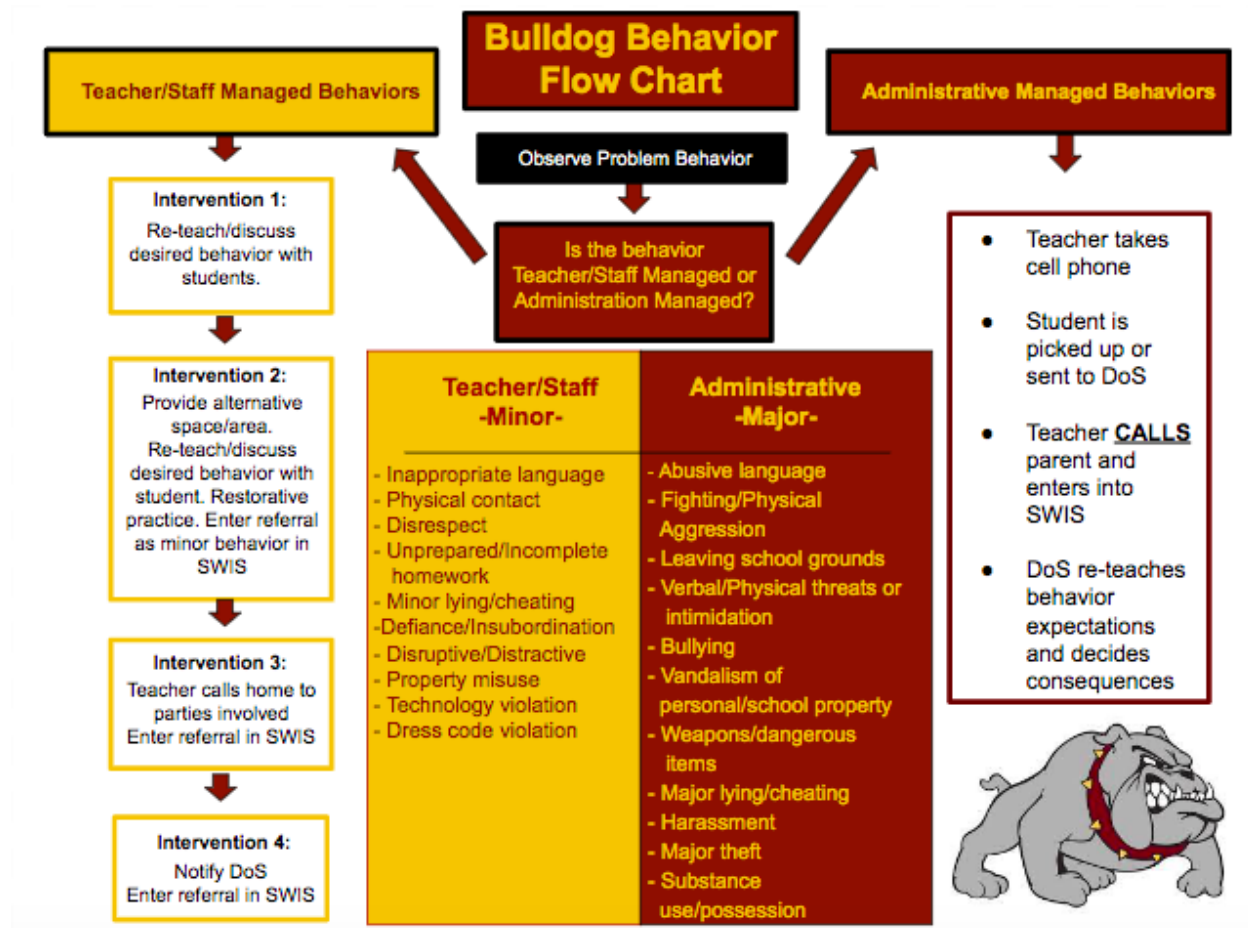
Bulldog Behavior Flow Chart

Teacher/Staff Managed Behaviors

Observe Problem Behavior

Administrative Managed Behaviors

Is the behavior Teacher/Staff Managed or Administration Managed?

Intervention 1:
Re-teach/discuss desired behavior with students.

Intervention 2:
Provide alternative space/area. Re-teach/discuss desired behavior with student. Restorative practice. Enter referral as minor behavior in SWIS

Intervention 3:
Teacher calls home to parties involved
Enter referral in SWIS

Intervention 4:
Notify DoS
Enter referral in SWIS

| Teacher/Staff -Minor- | Administrative -Major- |
|---|---|
| - Inappropriate language<br>- Physical contact<br>- Disrespect<br>- Unprepared/Incomplete homework<br>- Minor lying/cheating<br>-Defiance/Insubordination<br>- Disruptive/Distractive<br>- Property misuse<br>- Technology violation<br>- Dress code violation | - Abusive language<br>- Fighting/Physical Aggression<br>- Leaving school grounds<br>- Verbal/Physical threats or intimidation<br>- Bullying<br>- Vandalism of personal/school property<br>- Weapons/dangerous items<br>- Major lying/cheating<br>- Harassment<br>- Major theft<br>- Substance use/possession |

- Teacher takes cell phone
- Student is picked up or sent to DoS
- Teacher CALLS parent and enters into SWIS
- DoS re-teaches behavior expectations and decides consequences